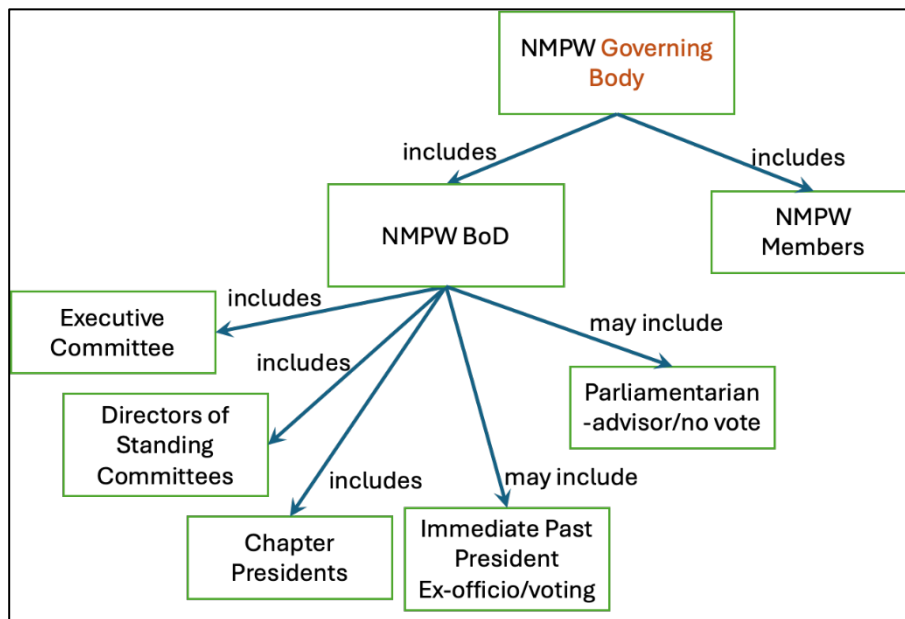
NMPW Governing Body

includes

includes

NMPW BoD

NMPW Members

includes

Executive Committee

may include

includes

Parliamentarian -advisor/no vote

Directors of Standing Committees

includes

may include

Chapter Presidents

Immediate Past President Ex-officio/voting